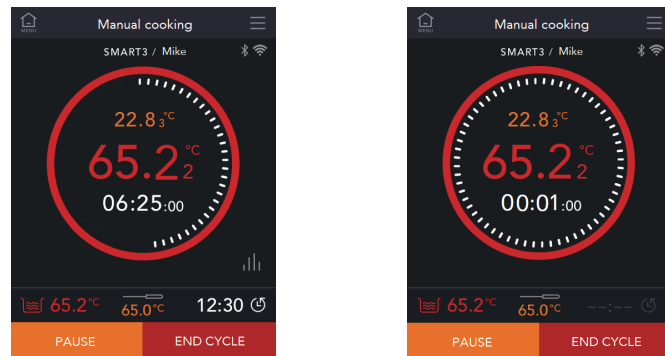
MENU Manual cooking

SMART3 / Mike

22.8$_3$°C

65.2$_2$°C

06:25:00

65.2°C 65.0°C 12:30

PAUSE END CYCLE

MENU Manual cooking

SMART3 / Mike

22.8$_3$°C

65.2$_2$°C

00:01:00

65.2°C 65.0°C --:--

PAUSE END CYCLE